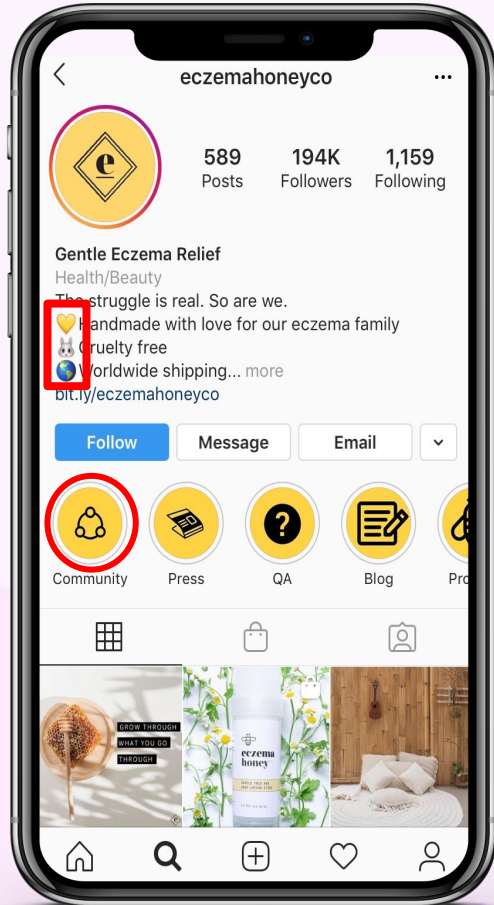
eczemahoneyco

589 Posts
194K Followers
1,159 Following

Gentle Eczema Relief
Health/Beauty
The struggle is real. So are we.
💛Handmade with love for our eczema family
🐰Cruelty free
🌎Worldwide shipping... more
bit.ly/eczemahoneyco

Follow
Message
Email

Community
Press
QA
Blog
Pro

GROW THROUGH
WHAT YOU GO
THROUGH

eczema
honey